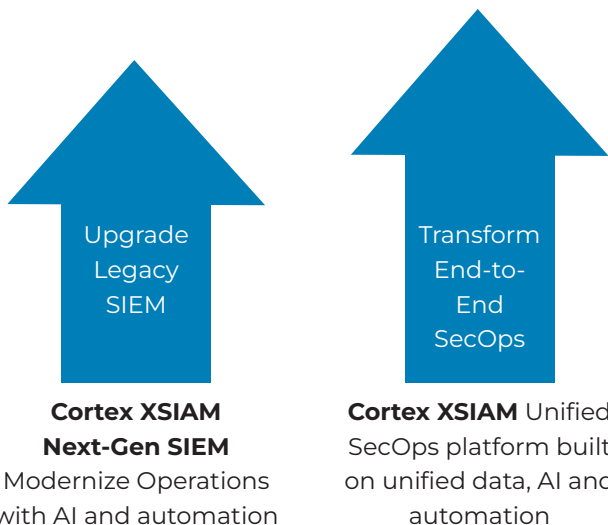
Upgrade Legacy SIEM

Transform End-to-End SecOps

**Cortex XSIAM Next-Gen SIEM** Modernize Operations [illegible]with AI and automation

**Cortex XSIAM** Unified SecOps platform built on unified data, AI and automation